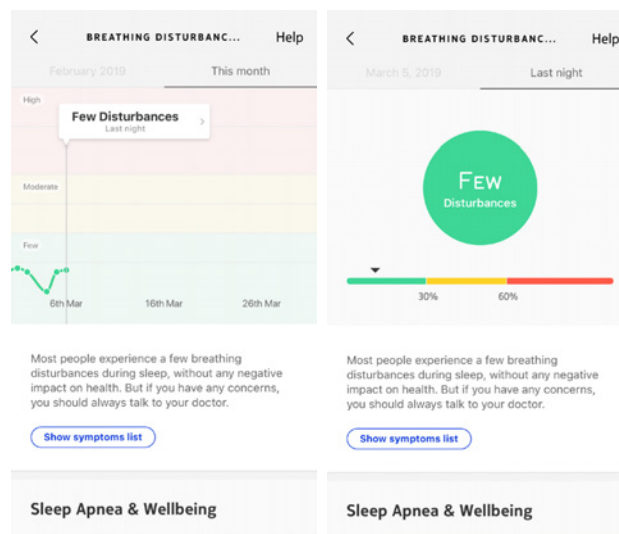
BREATHING DISTURBANC... Help

February 2019 This month

High

Few Disturbances
Last night

Moderate

Few

6th Mar 16th Mar 26th Mar

Most people experience a few breathing disturbances during sleep, without any negative impact on health. But if you have any concerns, you should always talk to your doctor.

Show symptoms list

Sleep Apnea & Wellbeing

BREATHING DISTURBANC... Help

March 5, 2019 Last night

FEW
Disturbances

30% 60%

Most people experience a few breathing disturbances during sleep, without any negative impact on health. But if you have any concerns, you should always talk to your doctor.

Show symptoms list

Sleep Apnea & Wellbeing